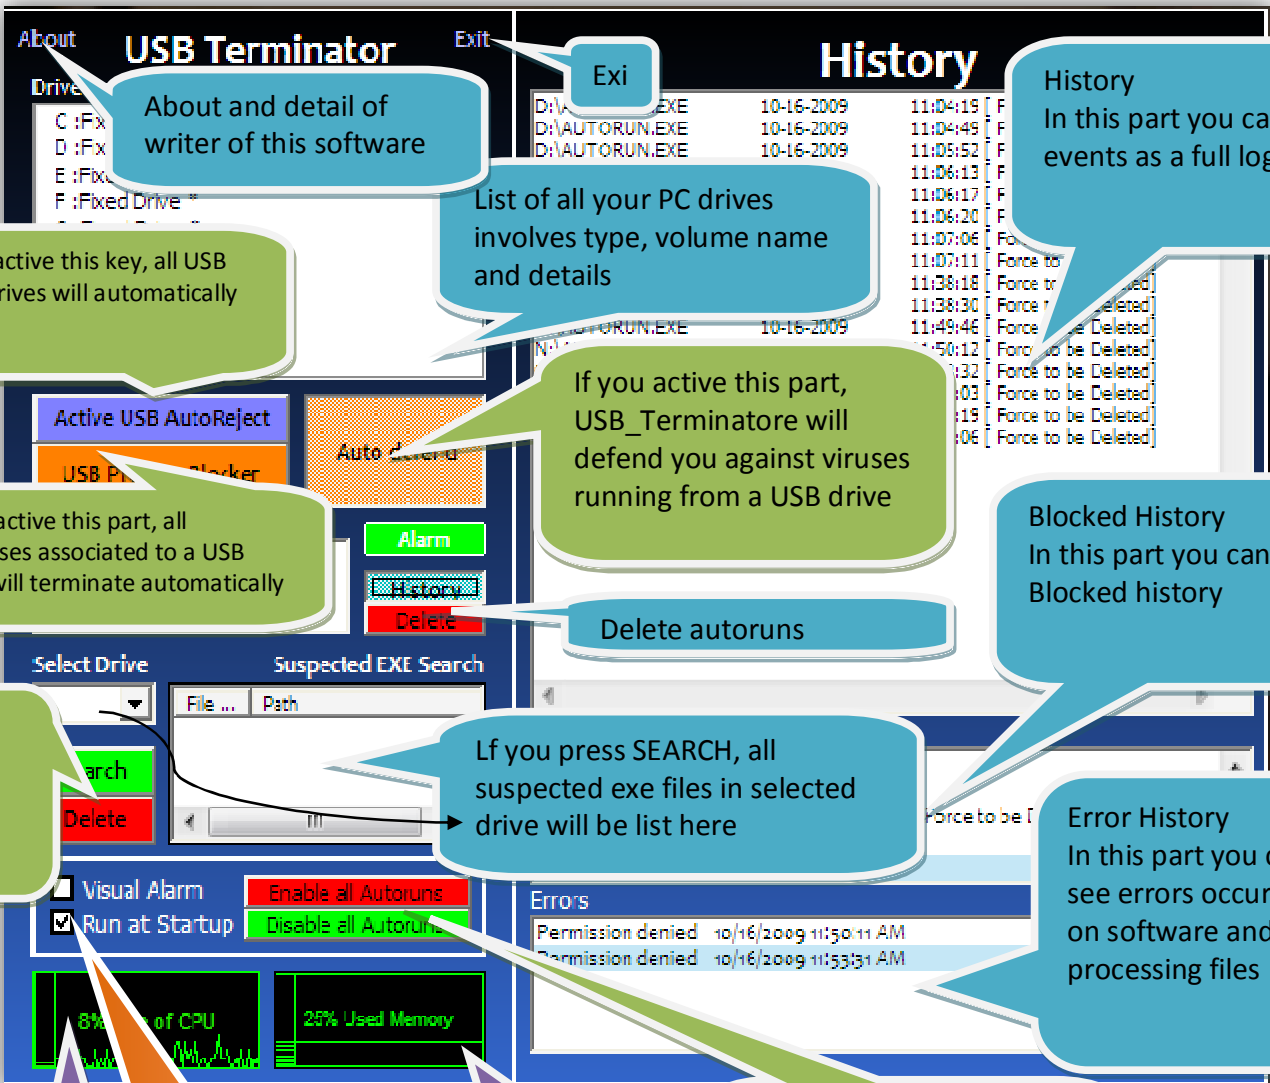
About
USB Terminator
Exit
Exi
History
Drive
About and detail of writer of this software
C :Fx
D :Fx
E :Fix
F :Fixed Drive
D:\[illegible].EXE 10-16-2009 11:04:19 [ F
D:\AUTORUN.EXE 10-16-2009 11:04:49 [ F
D:\AUTORUN.EXE 10-16-2009 11:05:52 [ F
11:06:13 [ F
11:06:17 [ F
11:06:20 [ F
11:07:06 [ Fo
11:07:11 [ Force to
11:38:18 [ Force to
11:38:30 [ Force
11:49:46 [ Force
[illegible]ORUN.EXE 10-16-2009
:50:12 [ Force to be Deleted]
:32 [ Force to be Deleted]
:03 [ Force to be Deleted]
:19 [ Force to be Deleted]
:06 [ Force to be Deleted]
History
In this part you ca
events as a full log
List of all your PC drives involves type, volume name and details
active this key, all USB rives will automatically
Active USB AutoReject
USB Pr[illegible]Blocker
Auto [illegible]
If you active this part, USB_Terminatore will defend you against viruses running from a USB drive
active this part, all ses associated to a USB will terminate automatically
Alarm
History
Delete
Blocked History
In this part you can
Blocked history
Delete autoruns
Select Drive
Suspected EXE Search
File ...
Path
arch
Delete
Lf you press SEARCH, all suspected exe files in selected drive will be list here
Force to be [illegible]
Error History
In this part you c
see errors occur
on software and
processing files
Visual Alarm
Run at Startup
Enable all Autoruns
Disable all Autoruns
Errors
Permission denied 10/16/2009 11:50:11 AM
Permission denied 10/16/2009 11:53:31 AM
8% of CPU
25% Used Memory